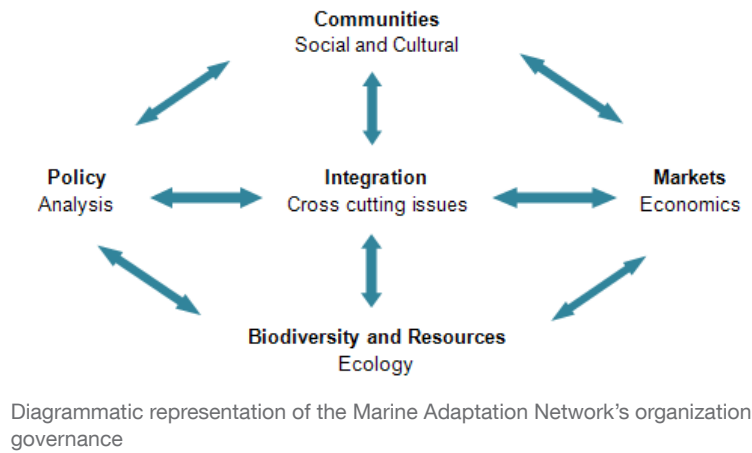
**Communities**
Social and Cultural

**Policy**
Analysis

**Integration**
Cross cutting issues

**Markets**
Economics

**Biodiversity and Resources**
Ecology

Diagrammatic representation of the Marine Adaptation Network's organization governance